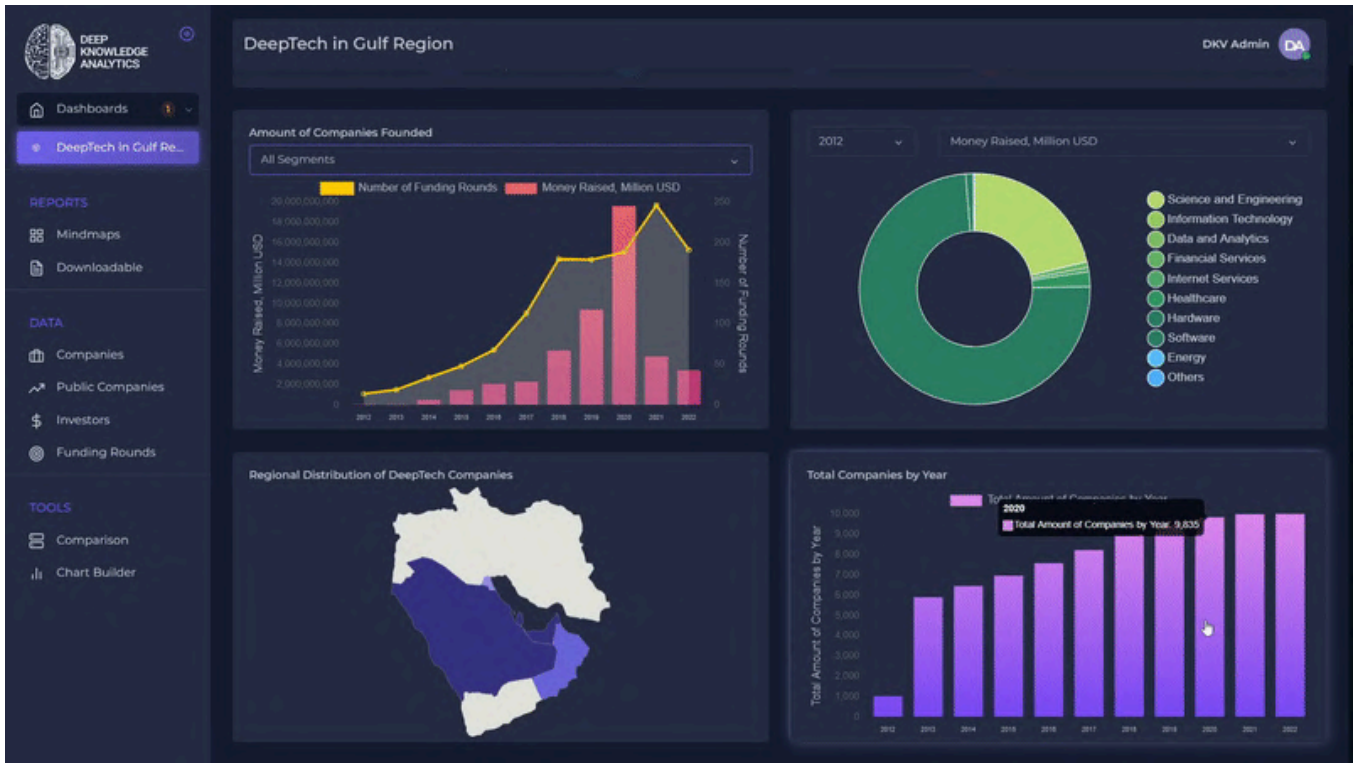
DEEP KNOWLEDGE ANALYTICS

Dashboards 3

DeepTech in Gulf Re...

REPORTS

Mindmaps

Downloadable

DATA

Companies

Public Companies

Investors

Funding Rounds

TOOLS

Comparison

Chart Builder

DeepTech in Gulf Region

DKV Admin DA

Amount of Companies Founded

All Segments

Number of Funding Rounds Money Raised, Million USD

20,000,000,000
18,000,000,000
16,000,000,000
14,000,000,000
12,000,000,000
10,000,000,000
8,000,000,000
6,000,000,000
4,000,000,000
2,000,000,000
0

Money Raised, Million USD

250
200
150
100
50
0

Number of Funding Rounds

2012 2013 2014 2015 2016 2017 2018 2019 2020 2021 2022

2012

Money Raised, Million USD

Science and Engineering
Information Technology
Data and Analytics
Financial Services
Internet Services
Healthcare
Hardware
Software
Energy
Others

Regional Distribution of DeepTech Companies

Total Companies by Year

Total Amount of Companies by Year

2020
Total Amount of Companies by Year: 9,835

10,000
9,000
8,000
7,000
6,000
5,000
4,000
3,000
2,000
1,000
0

Total Amount of Companies by Year

2012 2013 2014 2015 2016 2017 2018 2019 2020 2021 2022